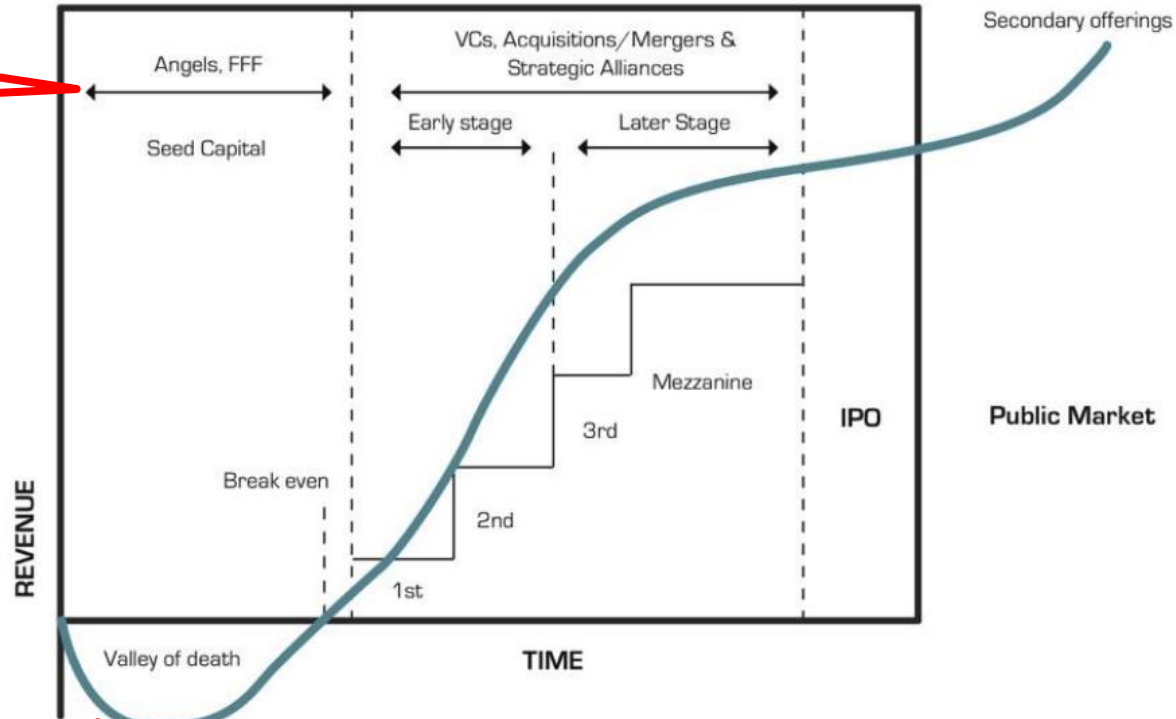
Secondary offerings

Angels, FFF

Seed Capital

VCs, Acquisitions/Mergers & Strategic Alliances

Early stage

Later Stage

Mezzanine

3rd

2nd

1st

Break even

IPO

Public Market

REVENUE

Valley of death

TIME